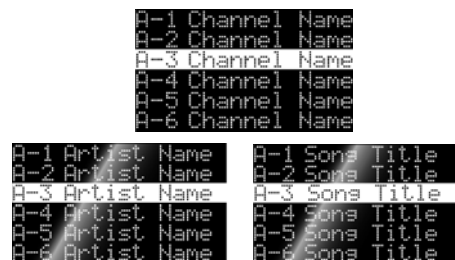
A-1 Channel Name
A-2 Channel Name
A-3 Channel Name
A-4 Channel Name
A-5 Channel Name
A-6 Channel Name

A-1 Artist Name
A-2 Artist Name
A-3 Artist Name
A-4 Artist Name
A-5 Artist Name
A-6 Artist Name

A-1 Song Title
A-2 Song Title
A-3 Song Title
A-4 Song Title
A-5 Song Title
A-6 Song Title